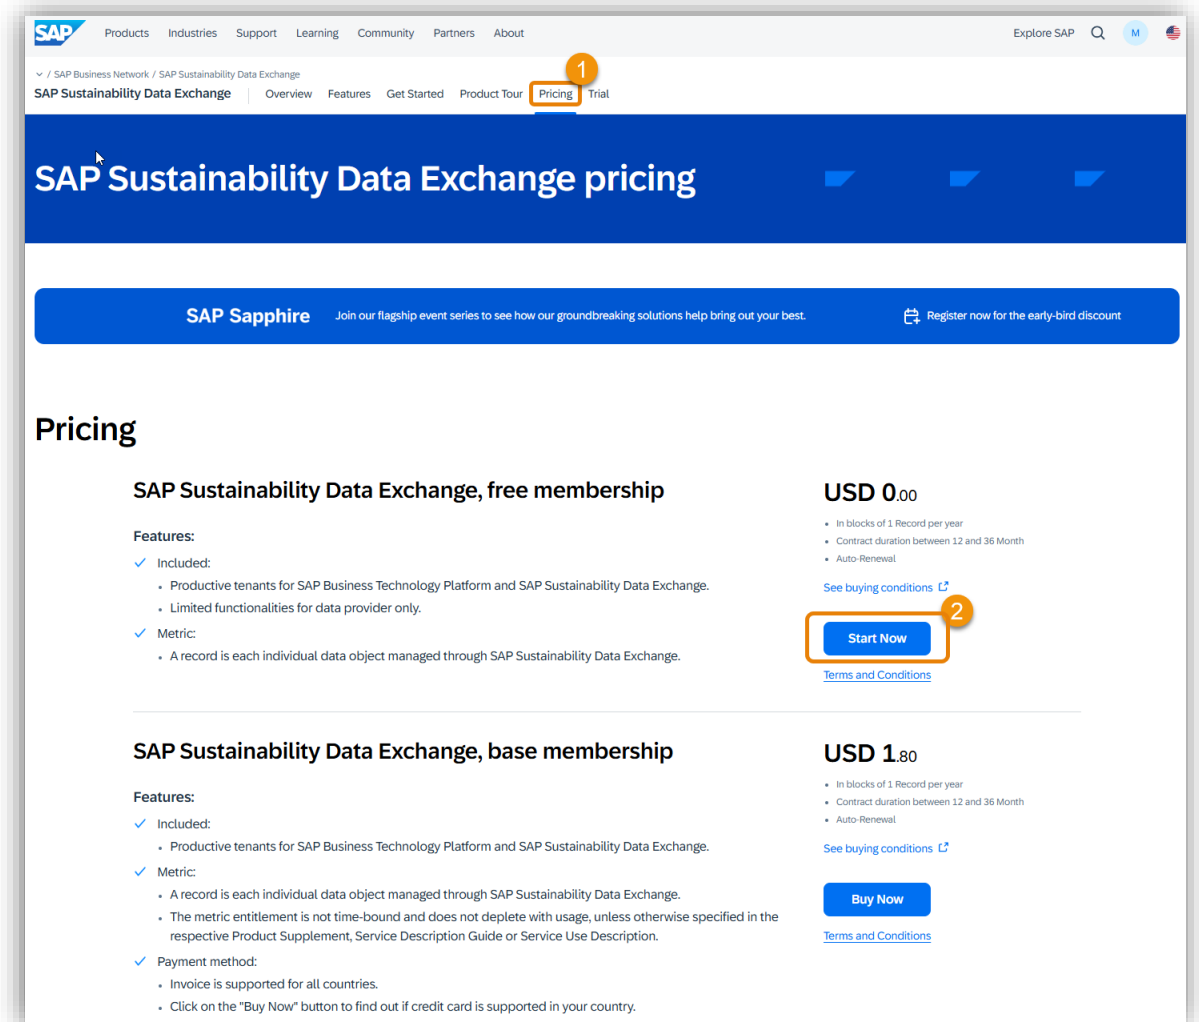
SAP Products Industries Support Learning Community Partners About Explore SAP M

/ SAP Business Network / SAP Sustainability Data Exchange

SAP Sustainability Data Exchange Overview Features Get Started Product Tour Pricing Trial

1

SAP Sustainability Data Exchange pricing

SAP Sapphire Join our flagship event series to see how our groundbreaking solutions help bring out your best. Register now for the early-bird discount

Pricing

SAP Sustainability Data Exchange, free membership

Features:

Included:
- Productive tenants for SAP Business Technology Platform and SAP Sustainability Data Exchange.
- Limited functionalities for data provider only.

Metric:
- A record is each individual data object managed through SAP Sustainability Data Exchange.

USD 0.00

- In blocks of 1 Record per year
- Contract duration between 12 and 36 Month
- Auto-Renewal

See buying conditions

2

Start Now

Terms and Conditions

SAP Sustainability Data Exchange, base membership

Features:

Included:
- Productive tenants for SAP Business Technology Platform and SAP Sustainability Data Exchange.

Metric:
- A record is each individual data object managed through SAP Sustainability Data Exchange.
- The metric entitlement is not time-bound and does not deplete with usage, unless otherwise specified in the respective Product Supplement, Service Description Guide or Service Use Description.

Payment method:
- Invoice is supported for all countries.
- Click on the "Buy Now" button to find out if credit card is supported in your country.

USD 1.80

- In blocks of 1 Record per year
- Contract duration between 12 and 36 Month
- Auto-Renewal

See buying conditions

Buy Now

Terms and Conditions